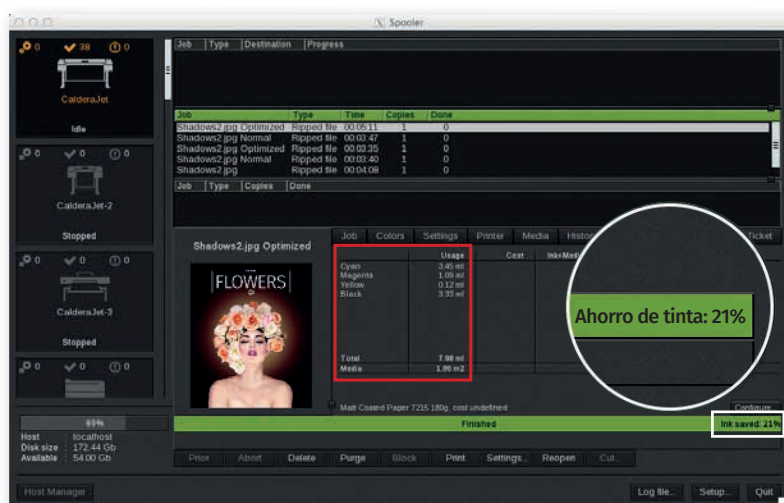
Spooler

0 38 0
CalderaJet
Idle

0 0 0
CalderaJet-2
Stopped

0 0 0
CalderaJet-3
Stopped

0 0 0

69%
Host : localhost
Disk size : 172.44 Gb
Available : 54.00 Gb

| Job | Type | Destination | Progress |
|---|---|---|---|

| Job | Type | Time | Copies | Done |
|---|---|---|---|---|
| Shadows2.jpg Optimized | Ripped file | 00:05:11 | 1 | 0 |
| Shadows2.jpg Normal | Ripped file | 00:03:47 | 1 | 0 |
| Shadows2.jpg Optimized | Ripped file | 00:03:35 | 1 | 0 |
| Shadows2.jpg Normal | Ripped file | 00:03:40 | 1 | 0 |
| Shadows2.jpg | Ripped file | 00:04:08 | 1 | 0 |

| Job | Type | Copies | Done |
|---|---|---|---|

Shadows2.jpg Optimized

FLOWERS

Job Colors Settings Printer Media Histo Ticket

| | Usage | Cost | Ink+Media |
|---|---|---|---|
| Cyan | 3.45 ml | | |
| Magenta | 1.05 ml | | |
| Yellow | 0.12 ml | | |
| Black | 3.33 ml | | |
| Total | 7.98 ml | | |
| Media | 1.86 m2 | | |

Ahorro de tinta: 21%

Matt Coated Paper 7215 180g, cost undefined
Configure

Finished
Ink saved: 21%

Print Abort Delete Purge Block Print Settings... Reopen Cut

Host Manager
Log file... Setup... Quit